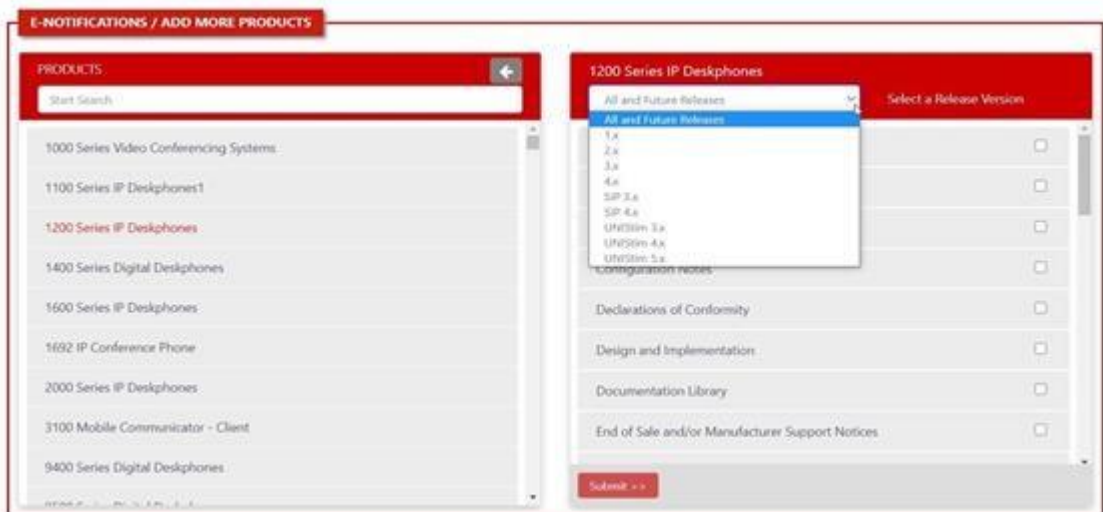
E-NOTIFICATIONS / ADD MORE PRODUCTS

PRODUCTS

Start Search

1000 Series Video Conferencing Systems

1100 Series IP Deskphones1

1200 Series IP Deskphones

1400 Series Digital Deskphones

1600 Series IP Deskphones

1692 IP Conference Phone

2000 Series IP Deskphones

3100 Mobile Communicator - Client

9400 Series Digital Deskphones

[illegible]

1200 Series IP Deskphones

All and Future Releases

Select a Release Version

All and Future Releases
1.x
2.x
3.x
4.x
SIP 3.x
SIP 4.x
UNIStim 3.x
UNIStim 4.x
UNIStim 5.x

Configuration Notes

Declarations of Conformity

Design and Implementation

Documentation Library

End of Sale and/or Manufacturer Support Notices

Submit >>